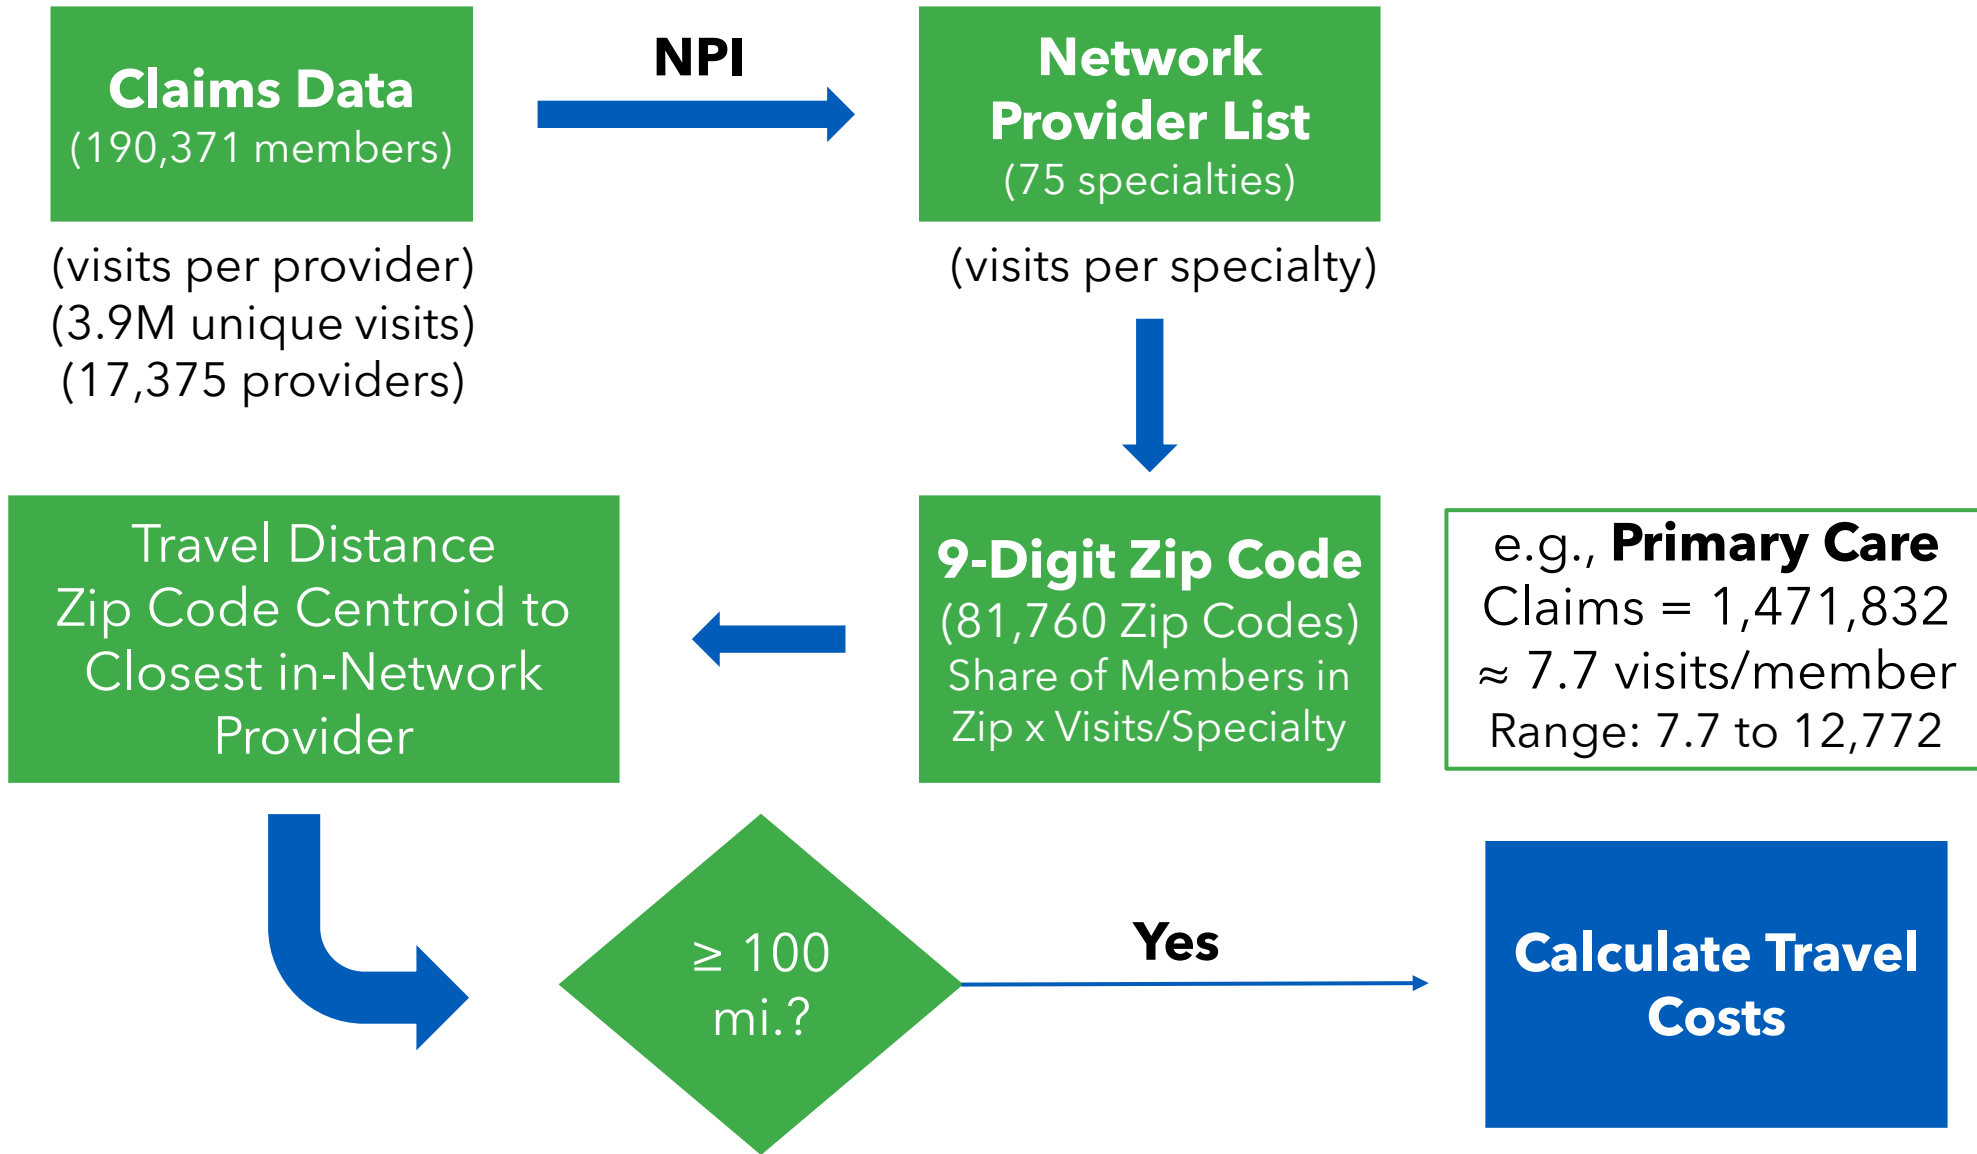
Claims Data
(190,371 members)

NPI

Network Provider List
(75 specialties)

(visits per provider)
(3.9M unique visits)
(17,375 providers)

(visits per specialty)

Travel Distance
Zip Code Centroid to Closest in-Network Provider

9-Digit Zip Code
(81,760 Zip Codes)
Share of Members in Zip x Visits/Specialty

e.g., Primary Care
Claims = 1,471,832
≈ 7.7 visits/member
Range: 7.7 to 12,772

≥ 100 mi.?

Yes

Calculate Travel Costs